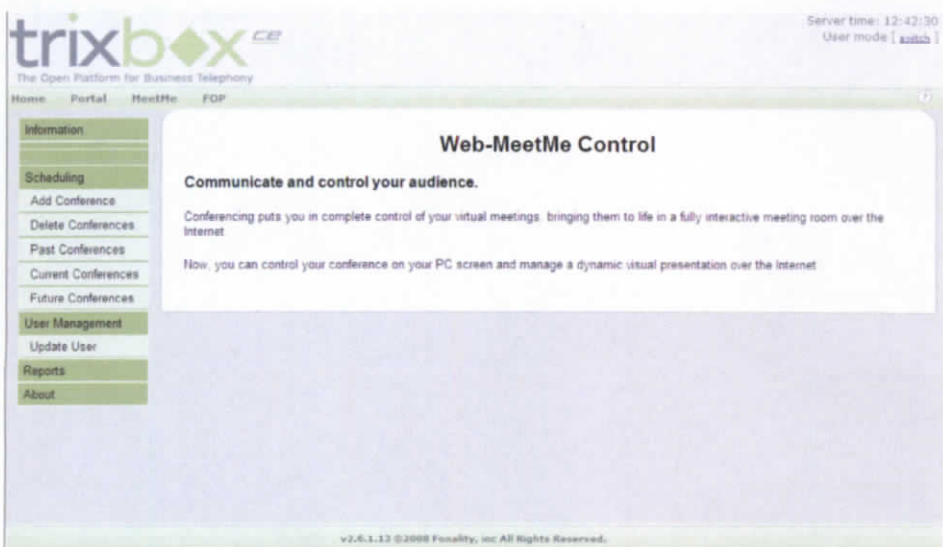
trixbox ce
The Open Platform for Business Telephony

Server time: 12:42:30
User mode [ switch ]

Home Portal MeetMe FOP

Information

Scheduling
Add Conference
Delete Conferences
Past Conferences
Current Conferences
Future Conferences
User Management
Update User
Reports
About

Web-MeetMe Control

Communicate and control your audience.

Conferencing puts you in complete control of your virtual meetings, bringing them to life in a fully interactive meeting room over the Internet

Now, you can control your conference on your PC screen and manage a dynamic visual presentation over the Internet

v2.6.1.13 ©2008 Fonality, inc All Rights Reserved.